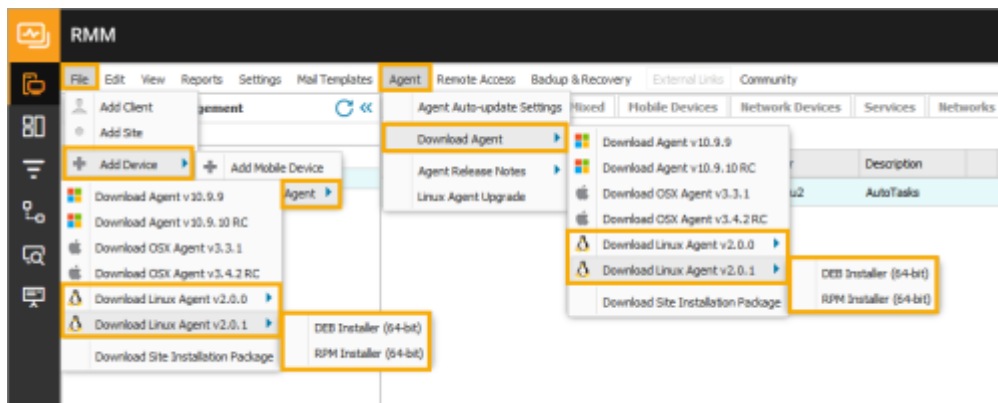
RMM

File Edit View Reports Settings Mail Templates Agent Remote Access Backup & Recovery External Links Community

Add Client
Add Site
Add Device
Add Mobile Device
Agent

gement

Download Agent v10.9.9
Download Agent v10.9.10 RC
Download OSX Agent v3.3.1
Download OSX Agent v3.4.2 RC
Download Linux Agent v2.0.0
Download Linux Agent v2.0.1
DEB Installer (64-bit)
RPM Installer (64-bit)
Download Site Installation Package

Agent Auto-update Settings
Download Agent
Agent Release Notes
Linux Agent Upgrade

Mixed Mobile Devices Network Devices Services Networks

Download Agent v10.9.9
Download Agent v10.9.10 RC
Download OSX Agent v3.3.1
Download OSX Agent v3.4.2 RC
Download Linux Agent v2.0.0
Download Linux Agent v2.0.1
DEB Installer (64-bit)
RPM Installer (64-bit)
Download Site Installation Package

r Description
u2 AutoTasks